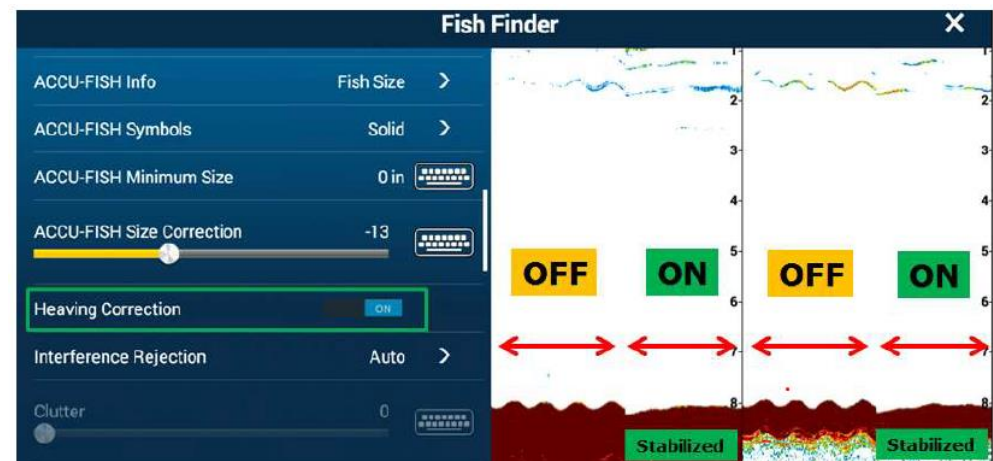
Fish Finder
×
ACCU-FISH Info
Fish Size
ACCU-FISH Symbols
Solid
ACCU-FISH Minimum Size
0 in
ACCU-FISH Size Correction
-13
Heaving Correction
ON
Interference Rejection
Auto
Clutter
0

1
2
3
4
5
6
7
8
OFF
ON
Stabilized

1
2
3
4
5
6
7
8
OFF
ON
Stabilized